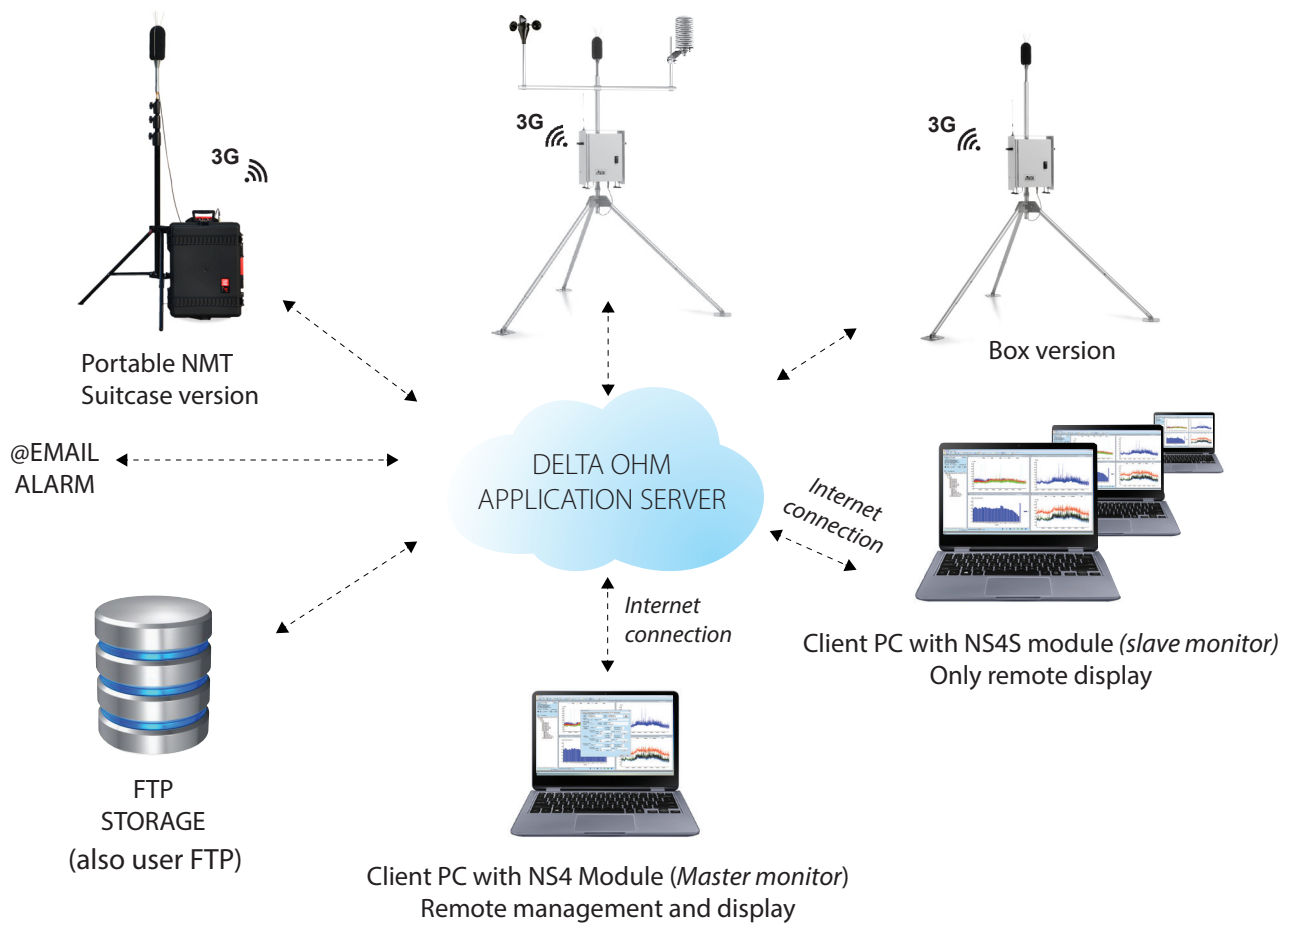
3G

Portable NMT
Suitcase version

3G

3G

Box version

@EMAIL
ALARM

DELTA OHM
APPLICATION SERVER

Internet connection

Client PC with NS4S module (slave monitor)
Only remote display

Internet connection

FTP
STORAGE
(also user FTP)

Client PC with NS4 Module (Master monitor)
Remote management and display